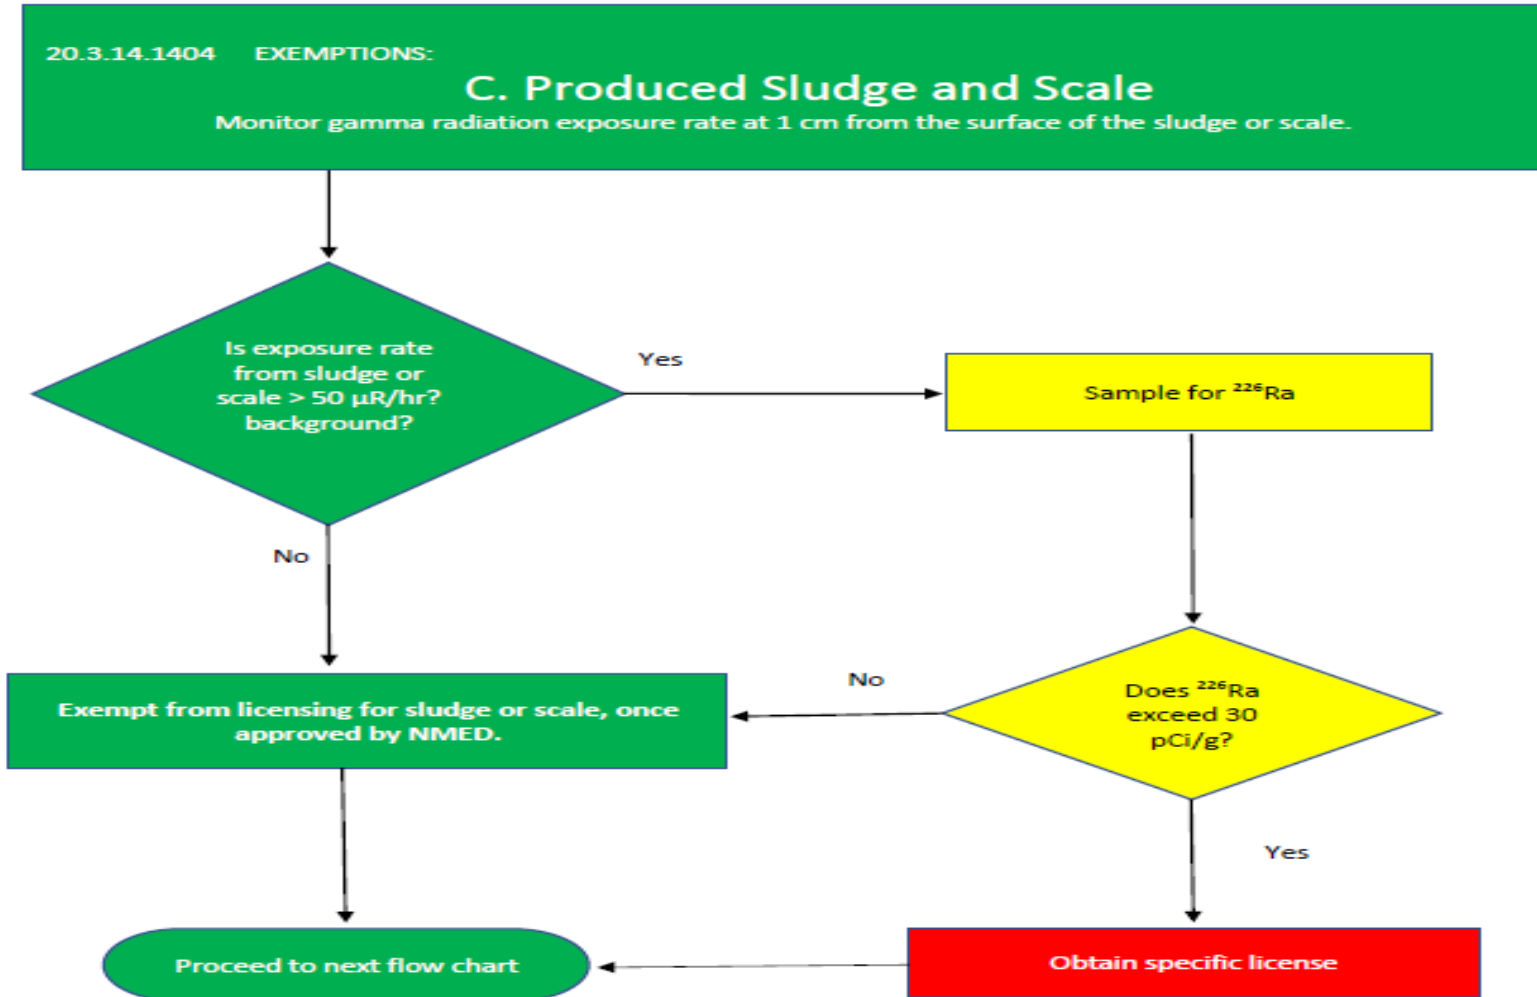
20.3.14.1404 EXEMPTIONS:

C. Produced Sludge and Scale

Monitor gamma radiation exposure rate at 1 cm from the surface of the sludge or scale.

Is exposure rate from sludge or scale > 50 µR/hr? background?

Yes

Sample for $^{226}$Ra

No

Exempt from licensing for sludge or scale, once approved by NMED.

No

Does $^{226}$Ra exceed 30 pCi/g?

Yes

Proceed to next flow chart

Obtain specific license